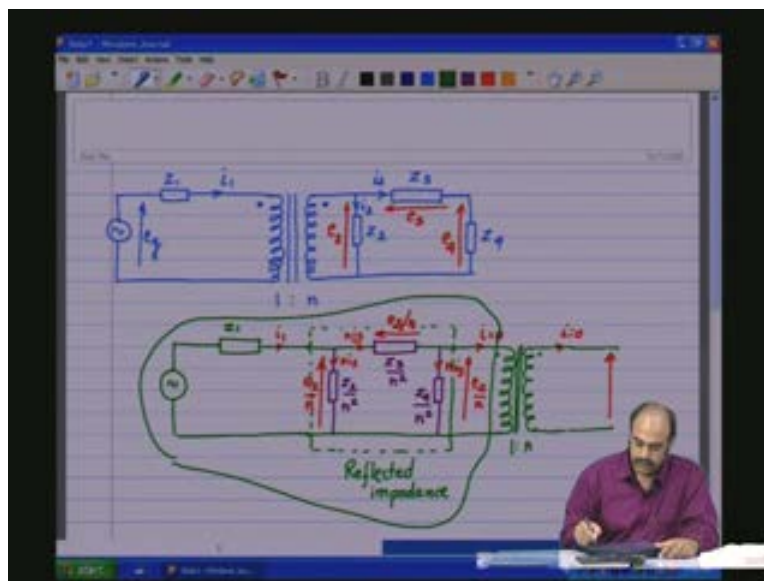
Note1 - Windows Journal

File Edit View Insert Actions Tools Help

$Z_1$ $i_1$ $e_g$ $i_2$ $Z_3$ $e_3$ $i_3$ $e_2$ $Z_2$ $e_4$ $Z_4$

1 : n

$Z_1$ $i_1$ $e_3/n$ $\frac{Z_3}{n^2}$ $\frac{e_2}{n}$ $\frac{Z_2}{n^2}$ $\frac{Z_4}{n^2}$ $\frac{e_4}{n}$ $i=0$

1 : n

Reflected impedance

start